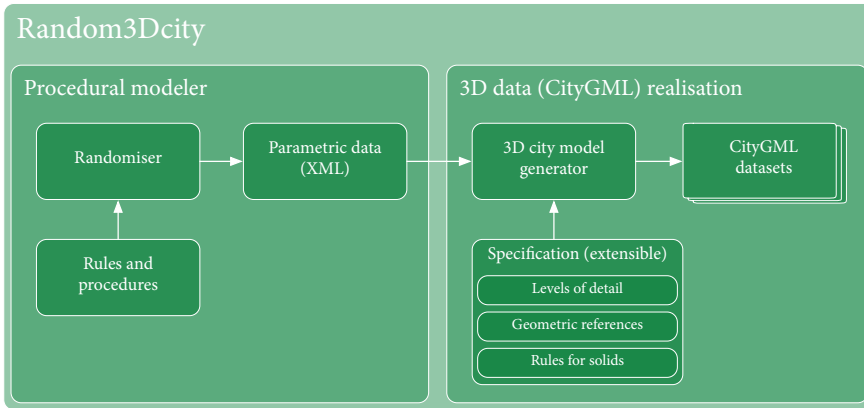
Random3Dcity

Procedural modeler

Randomiser

Parametric data (XML)

Rules and procedures

3D data (CityGML) realisation

3D city model generator

CityGML datasets

Specification (extensible)

Levels of detail

Geometric references

Rules for solids